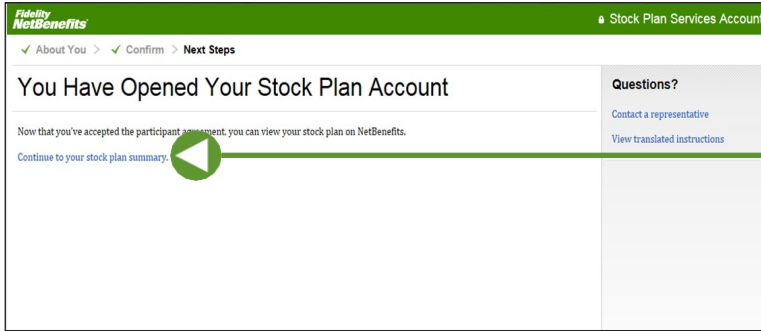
Fidelity NetBenefits

Stock Plan Services Account

✓ About You > ✓ Confirm > Next Steps

You Have Opened Your Stock Plan Account

Now that you've accepted the participant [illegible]ment, you can view your stock plan on NetBenefits.

Continue to your stock plan summary.

Questions?

Contact a representative

View translated instructions